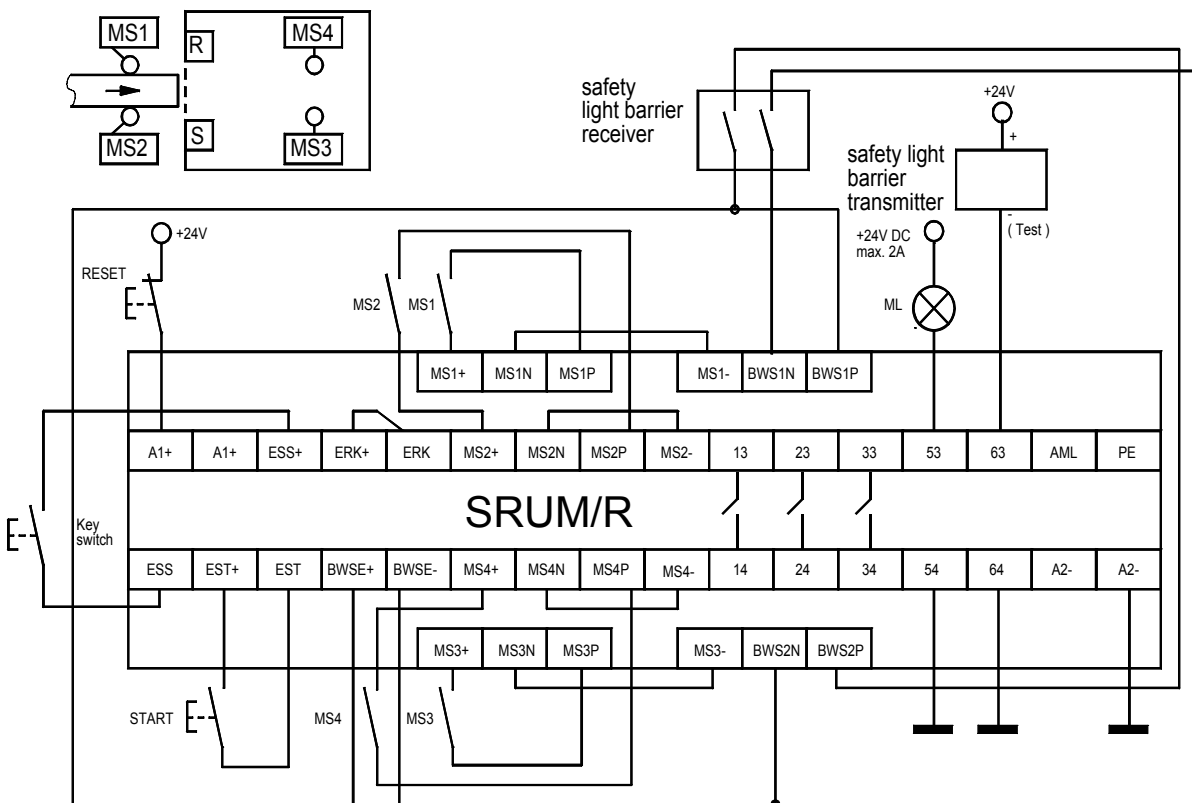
MS1
R
MS4
MS2
S
MS3

safety light barrier receiver

+24V
+

safety light barrier transmitter
-
( Test )

+24V

RESET

+24V DC
max. 2A

MS2
MS1

ML
-

MS1+
MS1N
MS1P
MS1-
BWS1N
BWS1P

| A1+ | A1+ | ESS+ | ERK+ | ERK | MS2+ | MS2N | MS2P | MS2- | 13 | 23 | 33 | 53 | 63 | AML | PE |
|---|---|---|---|---|---|---|---|---|---|---|---|---|---|---|---|

SRUM/R

Key switch

| ESS | EST+ | EST | BWSE+ | BWSE- | MS4+ | MS4N | MS4P | MS4- | 14 | 24 | 34 | 54 | 64 | A2- | A2- |
|---|---|---|---|---|---|---|---|---|---|---|---|---|---|---|---|

MS3+
MS3N
MS3P
MS3-
BWS2N
BWS2P

START
MS4
MS3